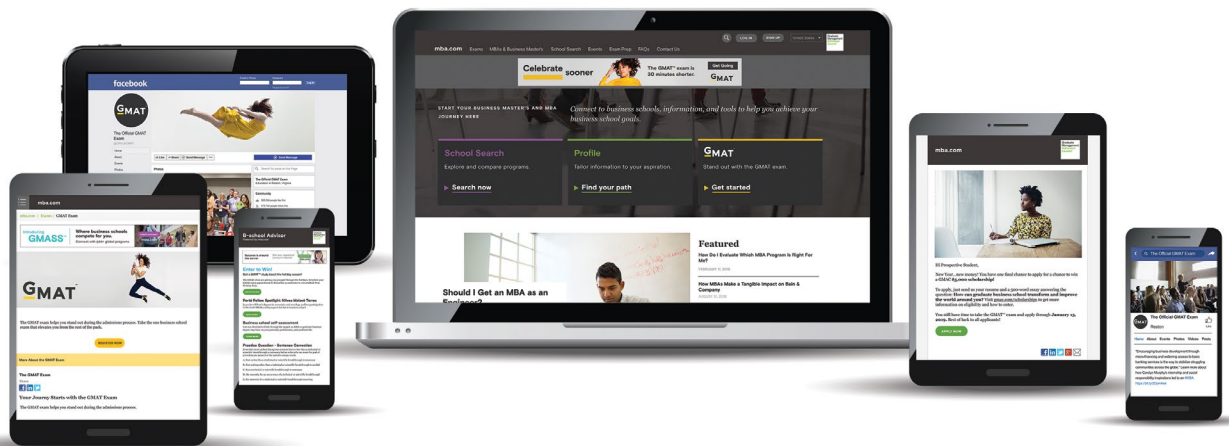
facebook

GMAT

The Official GMAT Exam

mba.com

Introducing GMASS Where business schools compete for you.

GMAT

The GMAT exam helps you stand out during the admissions process. Take the one business school exam that elevates you from the rest of the pack.

REGISTER NOW

More About the GMAT Exam

The GMAT Exam

Your Journey Starts with the GMAT Exam

The GMAT exam helps you stand out during the admissions process.

B-school Advisor

Enter to Win!

Portal Follow Spotlight

Business school self assessment

Practice Question - Sentence Correction

mba.com Exams MBAs & Business Master's School Search Events Exam Prep FAQs Contact Us

LOG IN SIGN UP

Celebrate sooner The GMAT™ exam is 30 minutes shorter. Get Going GMAT

START YOUR BUSINESS MASTER'S AND MBA JOURNEY HERE

Connect to business schools, information, and tools to help you achieve your business school goals.

School Search
Explore and compare programs.
Search now

Profile
Tailor information to your aspiration.
Find your path

GMAT
Stand out with the GMAT exam.
Get started

Should I Get an MBA as an Engineer?

Featured

How Do I Evaluate Which MBA Program Is Right For Me?

How MBAs Make a Tangible Impact on Bain & Company

mba.com

Hi Prospective Student,

APPLY NOW

The Official GMAT Exam

GMAT

The Official GMAT Exam

Home About Events Photos Videos Posts